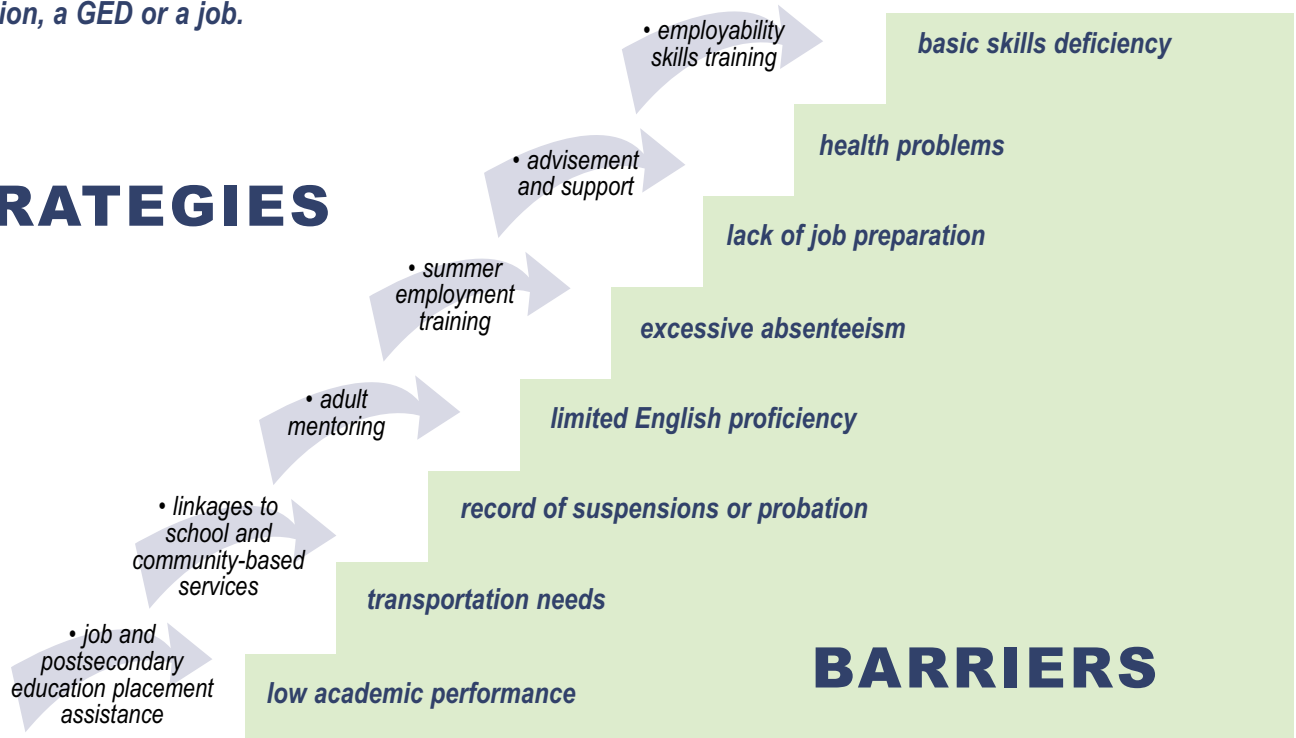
ion, a GED or a job.

RATEGIES

• employability skills training

• advisement and support

• summer employment training

• adult mentoring

• linkages to school and community-based services

• job and postsecondary education placement assistance

basic skills deficiency

health problems

lack of job preparation

excessive absenteeism

limited English proficiency

record of suspensions or probation

transportation needs

low academic performance

BARRIERS